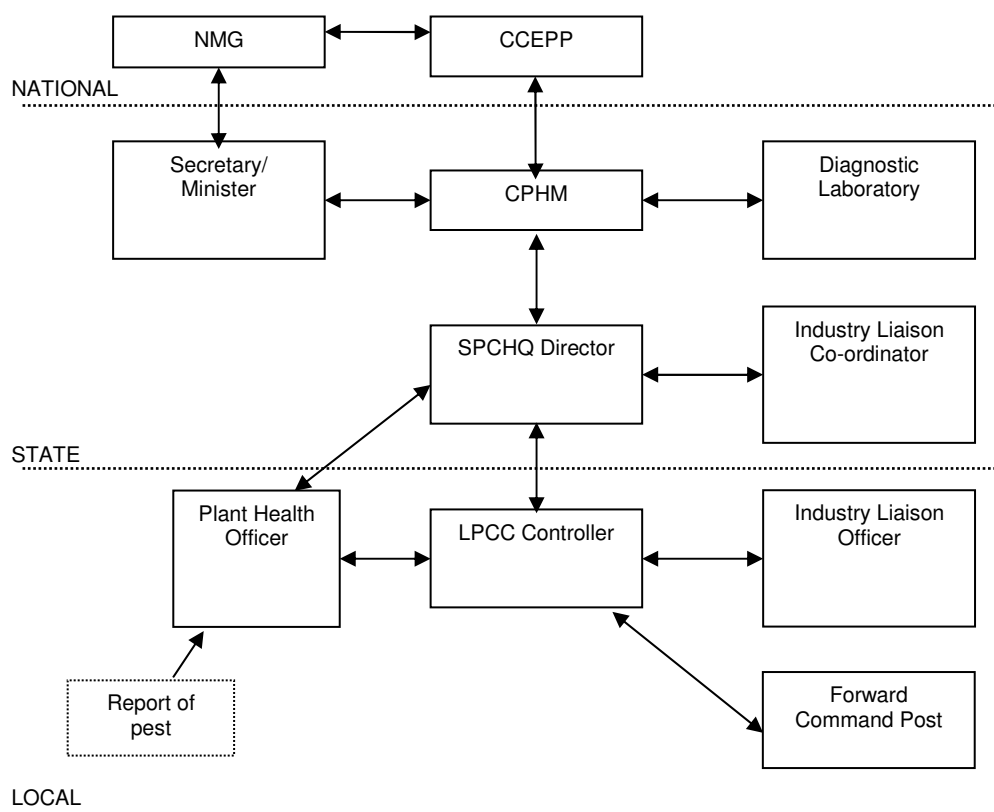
NMG

CCEPP

NATIONAL

Secretary/ Minister

CPHM

Diagnostic Laboratory

SPCHQ Director

Industry Liaison Co-ordinator

STATE

Plant Health Officer

LPCC Controller

Industry Liaison Officer

Report of pest

Forward Command Post

LOCAL